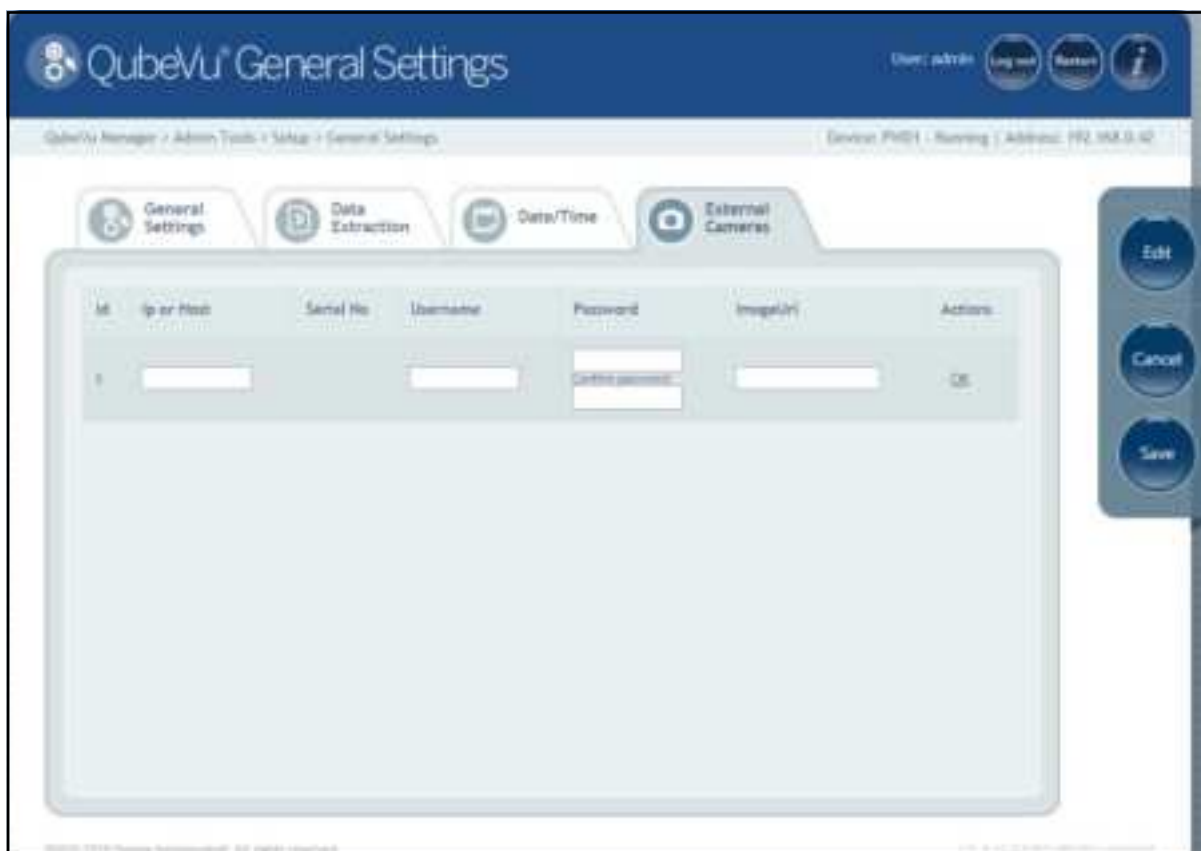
QubeVu® General Settings

User: admin Log out Restart

QubeVu Manager > Admin Tools > Setup > General Settings

Device: PHD1 - Running | Address: 192.168.0.42

General Settings
Data Extraction
Date/Time
External Cameras

| Id | Ip or Host | Serial No | Username | Password | ImageUrl | Actions |
|---|---|---|---|---|---|---|
| 1 | | | | Confirm password | | OK |

Edit
Cancel
Save

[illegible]